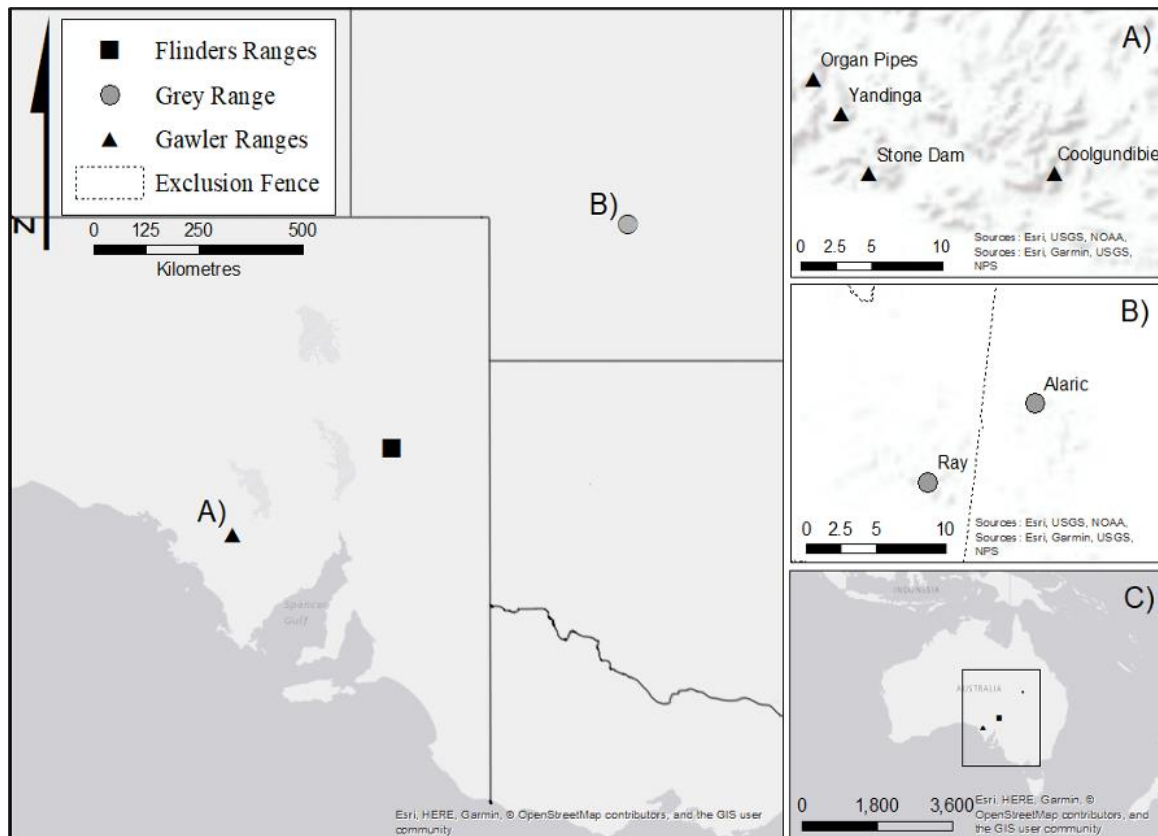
N

Flinders Ranges
Grey Range
Gawler Ranges
Exclusion Fence

0 125 250 500
Kilometres

B)

A)

Spencer Gulf

Esri, HERE, Garmin, © OpenStreetMap contributors, and the GIS user community

A)
Organ Pipes
Yandinga
Stone Dam
Coolgundibie
0 2.5 5 10
Sources: Esri, USGS, NOAA, Sources: Esri, Garmin, USGS, NPS

B)
Alaric
Ray
0 2.5 5 10
Sources: Esri, USGS, NOAA, Sources: Esri, Garmin, USGS, NPS

C)
INDONESIA
AUSTRALIA
0 1,800 3,600
Esri, HERE, Garmin, © OpenStreetMap contributors, and the GIS user community